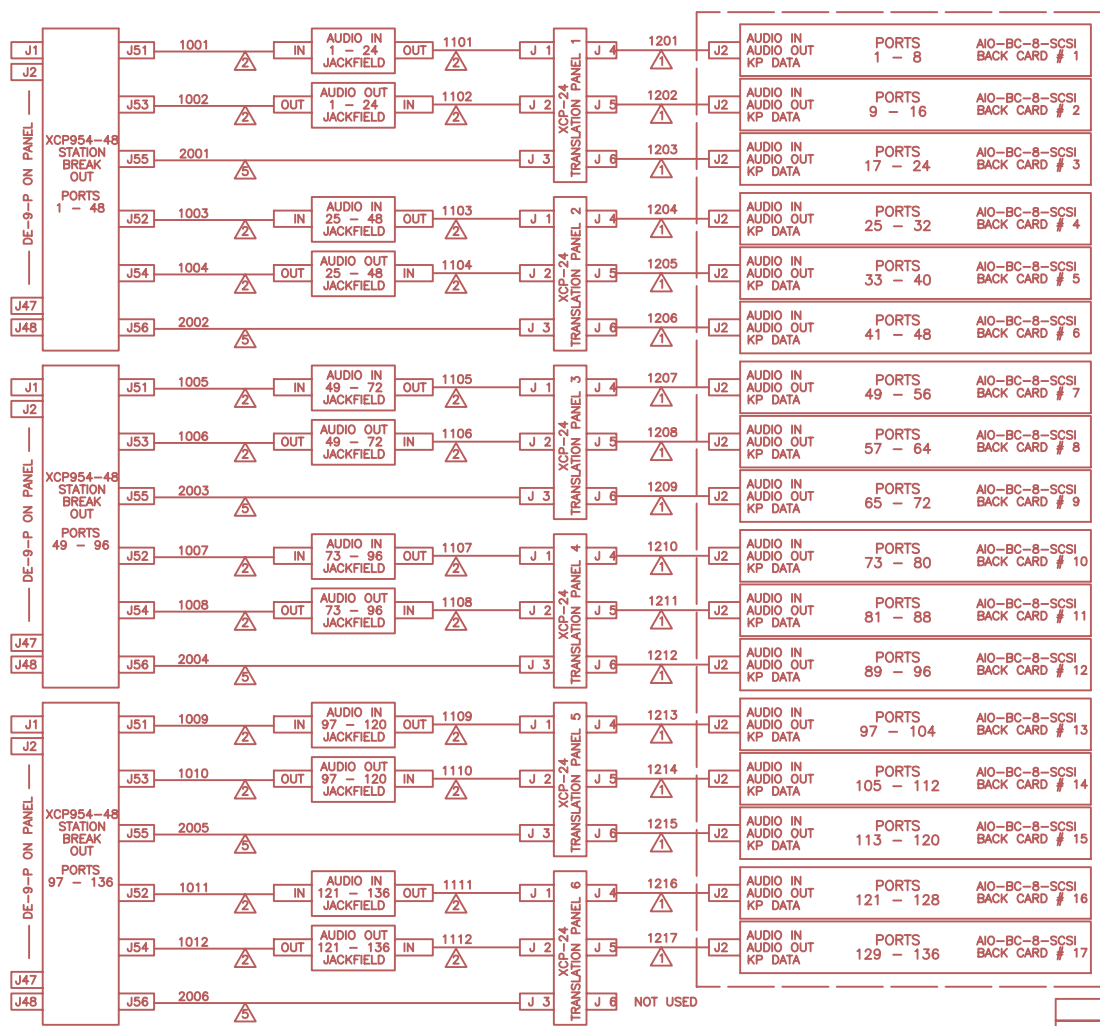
J1
J2
DE-9-P ON PANEL
J47
J48
XCP954-48 STATION BREAK OUT
PORTS 1 – 48

J51 1001 $\triangle 2$ IN AUDIO IN 1 – 24 JACKFIELD OUT 1101 $\triangle 2$ J 1
J53 1002 $\triangle 2$ OUT AUDIO OUT 1 – 24 JACKFIELD IN 1102 $\triangle 2$ J 2
J55 2001 $\triangle 5$ J 3
J52 1003 $\triangle 2$ IN AUDIO IN 25 – 48 JACKFIELD OUT 1103 $\triangle 2$ J 1
J54 1004 $\triangle 2$ OUT AUDIO OUT 25 – 48 JACKFIELD IN 1104 $\triangle 2$ J 2
J56 2002 $\triangle 5$ J 3

XCP-24 TRANSLATION PANEL 1
J 4 1201 $\triangle 1$ J2 AUDIO IN AUDIO OUT KP DATA PORTS 1 – 8 AIO-BC-8-SCSI BACK CARD # 1
J 5 1202 $\triangle 1$ J2 AUDIO IN AUDIO OUT KP DATA PORTS 9 – 16 AIO-BC-8-SCSI BACK CARD # 2
J 6 1203 $\triangle 1$ J2 AUDIO IN AUDIO OUT KP DATA PORTS 17 – 24 AIO-BC-8-SCSI BACK CARD # 3

XCP-24 TRANSLATION PANEL 2
J 4 1204 $\triangle 1$ J2 AUDIO IN AUDIO OUT KP DATA PORTS 25 – 32 AIO-BC-8-SCSI BACK CARD # 4
J 5 1205 $\triangle 1$ J2 AUDIO IN AUDIO OUT KP DATA PORTS 33 – 40 AIO-BC-8-SCSI BACK CARD # 5
J 6 1206 $\triangle 1$ J2 AUDIO IN AUDIO OUT KP DATA PORTS 41 – 48 AIO-BC-8-SCSI BACK CARD # 6

J1
J2
DE-9-P ON PANEL
J47
J48
XCP954-48 STATION BREAK OUT
PORTS 49 – 96

J51 1005 $\triangle 2$ IN AUDIO IN 49 – 72 JACKFIELD OUT 1105 $\triangle 2$ J 1
J53 1006 $\triangle 2$ OUT AUDIO OUT 49 – 72 JACKFIELD IN 1106 $\triangle 2$ J 2
J55 2003 $\triangle 5$ J 3
J52 1007 $\triangle 2$ IN AUDIO IN 73 – 96 JACKFIELD OUT 1107 $\triangle 2$ J 1
J54 1008 $\triangle 2$ OUT AUDIO OUT 73 – 96 JACKFIELD IN 1108 $\triangle 2$ J 2
J56 2004 $\triangle 5$ J 3

XCP-24 TRANSLATION PANEL 3
J 4 1207 $\triangle 1$ J2 AUDIO IN AUDIO OUT KP DATA PORTS 49 – 56 AIO-BC-8-SCSI BACK CARD # 7
J 5 1208 $\triangle 1$ J2 AUDIO IN AUDIO OUT KP DATA PORTS 57 – 64 AIO-BC-8-SCSI BACK CARD # 8
J 6 1209 $\triangle 1$ J2 AUDIO IN AUDIO OUT KP DATA PORTS 65 – 72 AIO-BC-8-SCSI BACK CARD # 9

XCP-24 TRANSLATION PANEL 4
J 4 1210 $\triangle 1$ J2 AUDIO IN AUDIO OUT KP DATA PORTS 73 – 80 AIO-BC-8-SCSI BACK CARD # 10
J 5 1211 $\triangle 1$ J2 AUDIO IN AUDIO OUT KP DATA PORTS 81 – 88 AIO-BC-8-SCSI BACK CARD # 11
J 6 1212 $\triangle 1$ J2 AUDIO IN AUDIO OUT KP DATA PORTS 89 – 96 AIO-BC-8-SCSI BACK CARD # 12

J1
J2
DE-9-P ON PANEL
J47
J48
XCP954-48 STATION BREAK OUT
PORTS 97 – 136

J51 1009 $\triangle 2$ IN AUDIO IN 97 – 120 JACKFIELD OUT 1109 $\triangle 2$ J 1
J53 1010 $\triangle 2$ OUT AUDIO OUT 97 – 120 JACKFIELD IN 1110 $\triangle 2$ J 2
J55 2005 $\triangle 5$ J 3
J52 1011 $\triangle 2$ IN AUDIO IN 121 – 136 JACKFIELD OUT 1111 $\triangle 2$ J 1
J54 1012 $\triangle 2$ OUT AUDIO OUT 121 – 136 JACKFIELD IN 1112 $\triangle 2$ J 2
J56 2006 $\triangle 5$ J 3

XCP-24 TRANSLATION PANEL 5
J 4 1213 $\triangle 1$ J2 AUDIO IN AUDIO OUT KP DATA PORTS 97 – 104 AIO-BC-8-SCSI BACK CARD # 13
J 5 1214 $\triangle 1$ J2 AUDIO IN AUDIO OUT KP DATA PORTS 105 – 112 AIO-BC-8-SCSI BACK CARD # 14
J 6 1215 $\triangle 1$ J2 AUDIO IN AUDIO OUT KP DATA PORTS 113 – 120 AIO-BC-8-SCSI BACK CARD # 15

XCP-24 TRANSLATION PANEL 6
J 4 1216 $\triangle 1$ J2 AUDIO IN AUDIO OUT KP DATA PORTS 121 – 128 AIO-BC-8-SCSI BACK CARD # 16
J 5 1217 $\triangle 1$ J2 AUDIO IN AUDIO OUT KP DATA PORTS 129 – 136 AIO-BC-8-SCSI BACK CARD # 17
J 6 NOT USED